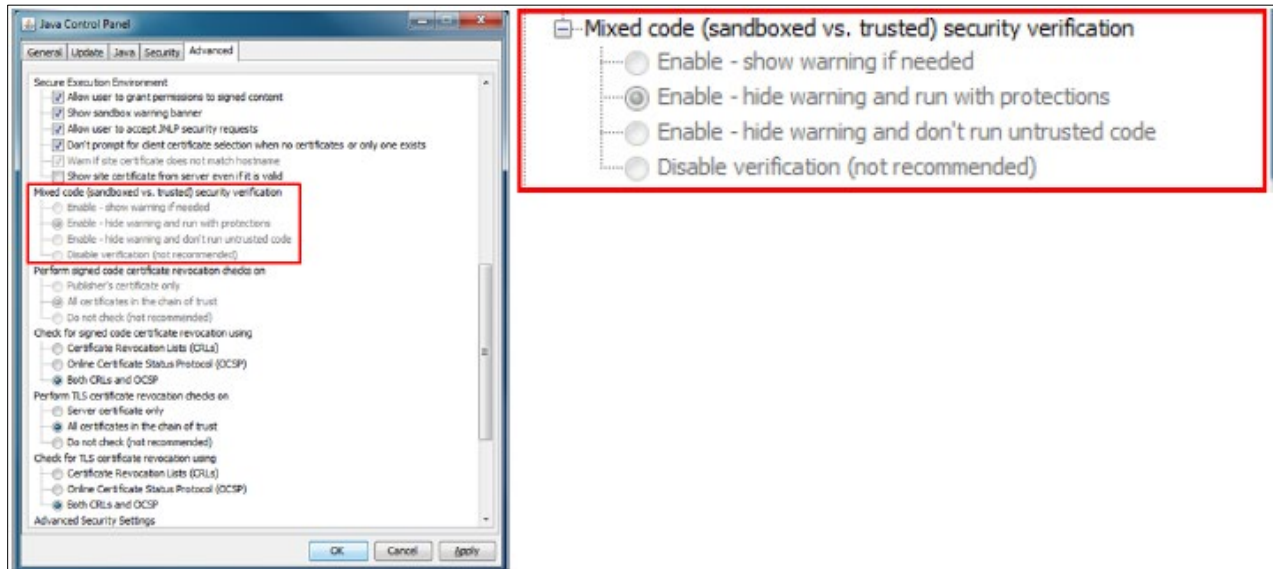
Java Control Panel

General | Update | Java | Security | Advanced

Secure Execution Environment
Allow user to grant permissions to signed content
Show sandbox warning banner
Allow user to accept JNLP security requests
Don't prompt for client certificate selection when no certificates or only one exists
Warn if site certificate does not match hostname
Show site certificate from server even if it is valid
Mixed code (sandboxed vs. trusted) security verification
Enable - show warning if needed
Enable - hide warning and run with protections
Enable - hide warning and don't run untrusted code
Disable verification (not recommended)
Perform signed code certificate revocation checks on
Publisher's certificate only
All certificates in the chain of trust
Do not check (not recommended)
Check for signed code certificate revocation using
Certificate Revocation Lists (CRLs)
Online Certificate Status Protocol (OCSP)
Both CRLs and OCSP
Perform TLS certificate revocation checks on
Server certificate only
All certificates in the chain of trust
Do not check (not recommended)
Check for TLS certificate revocation using
Certificate Revocation Lists (CRLs)
Online Certificate Status Protocol (OCSP)
Both CRLs and OCSP
Advanced Security Settings

OK | Cancel | Apply

Mixed code (sandboxed vs. trusted) security verification
Enable - show warning if needed
Enable - hide warning and run with protections
Enable - hide warning and don't run untrusted code
Disable verification (not recommended)